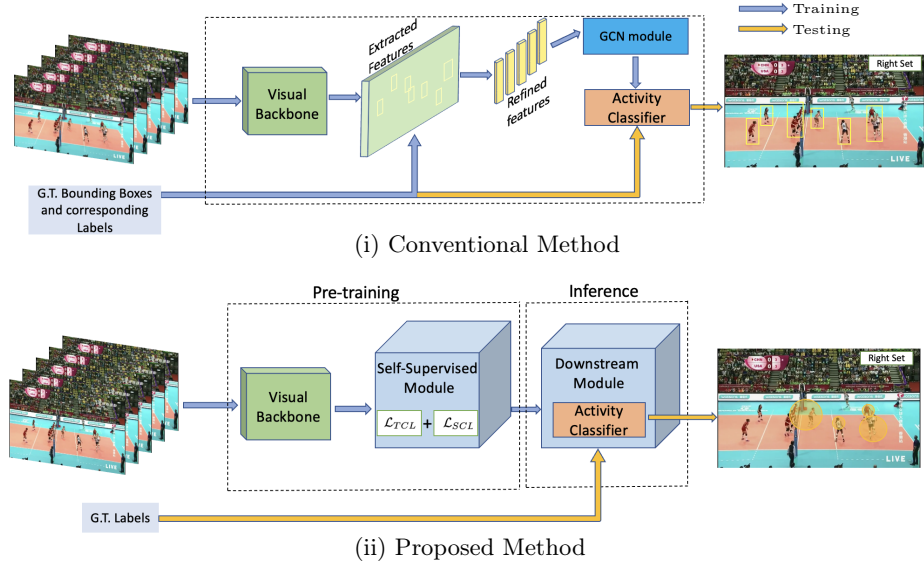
Training
Testing

Extracted Features

Visual Backbone

Refined features

GCN module

Activity Classifier

Right Set

LIVE

G.T. Bounding Boxes and corresponding Labels

(i) Conventional Method

Pre-training

Inference

Visual Backbone

Self-Supervised Module

$\mathcal{L}_{TCL}$ + $\mathcal{L}_{SCL}$

Downstream Module

Activity Classifier

Right Set

LIVE

G.T. Labels

(ii) Proposed Method